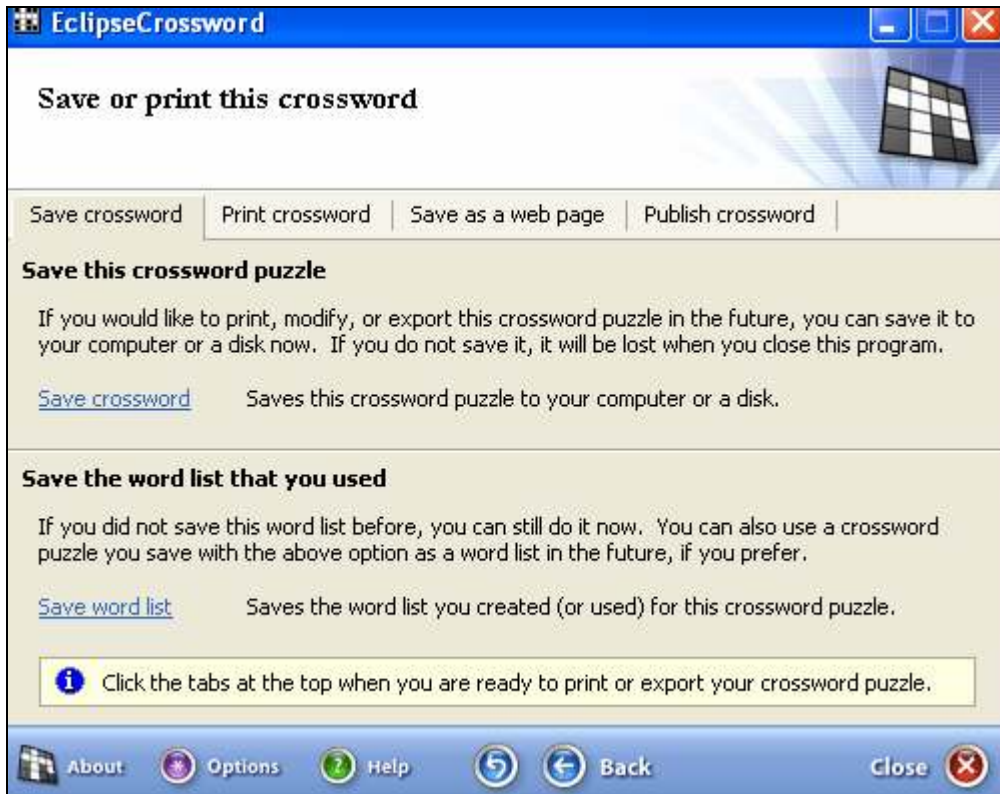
EclipseCrossword

Save or print this crossword

Save crossword | Print crossword | Save as a web page | Publish crossword

Save this crossword puzzle

If you would like to print, modify, or export this crossword puzzle in the future, you can save it to your computer or a disk now. If you do not save it, it will be lost when you close this program.

Save crossword Saves this crossword puzzle to your computer or a disk.

Save the word list that you used

If you did not save this word list before, you can still do it now. You can also use a crossword puzzle you save with the above option as a word list in the future, if you prefer.

Save word list Saves the word list you created (or used) for this crossword puzzle.

Click the tabs at the top when you are ready to print or export your crossword puzzle.

About Options Help Back Close